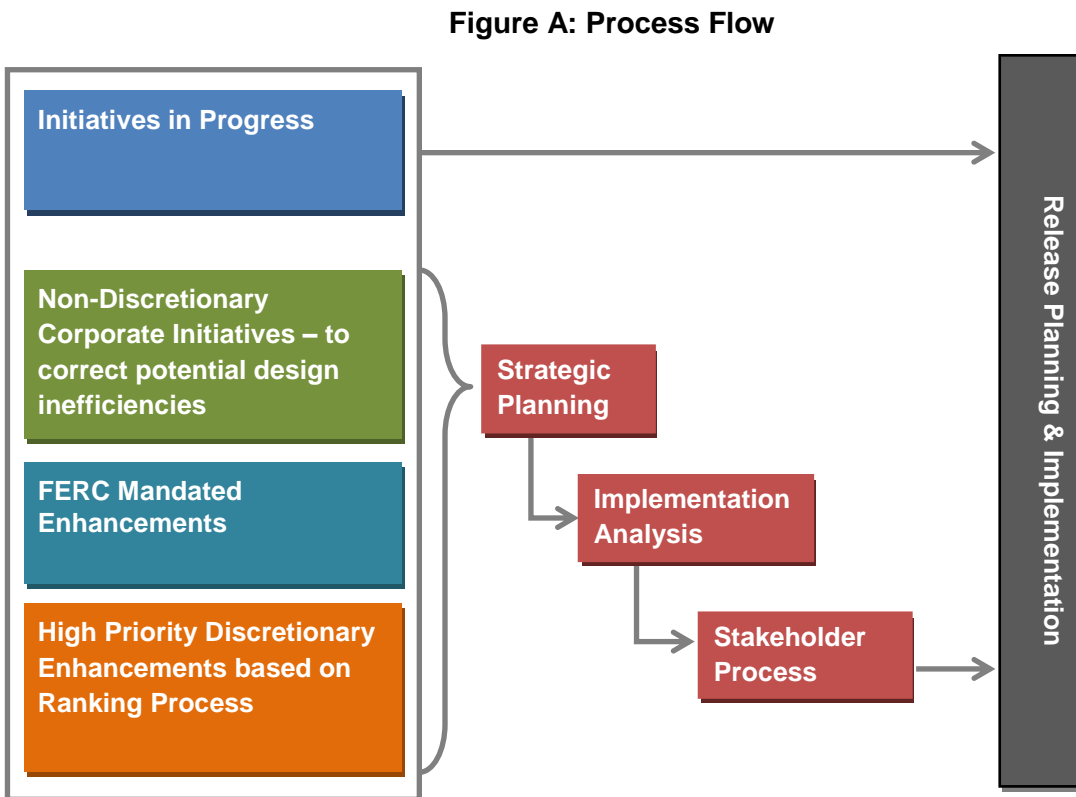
Figure A: Process Flow

Initiatives in Progress

Non-Discretionary Corporate Initiatives – to correct potential design inefficiencies

FERC Mandated Enhancements

High Priority Discretionary Enhancements based on Ranking Process

Strategic Planning

Implementation Analysis

Stakeholder Process

Release Planning & Implementation